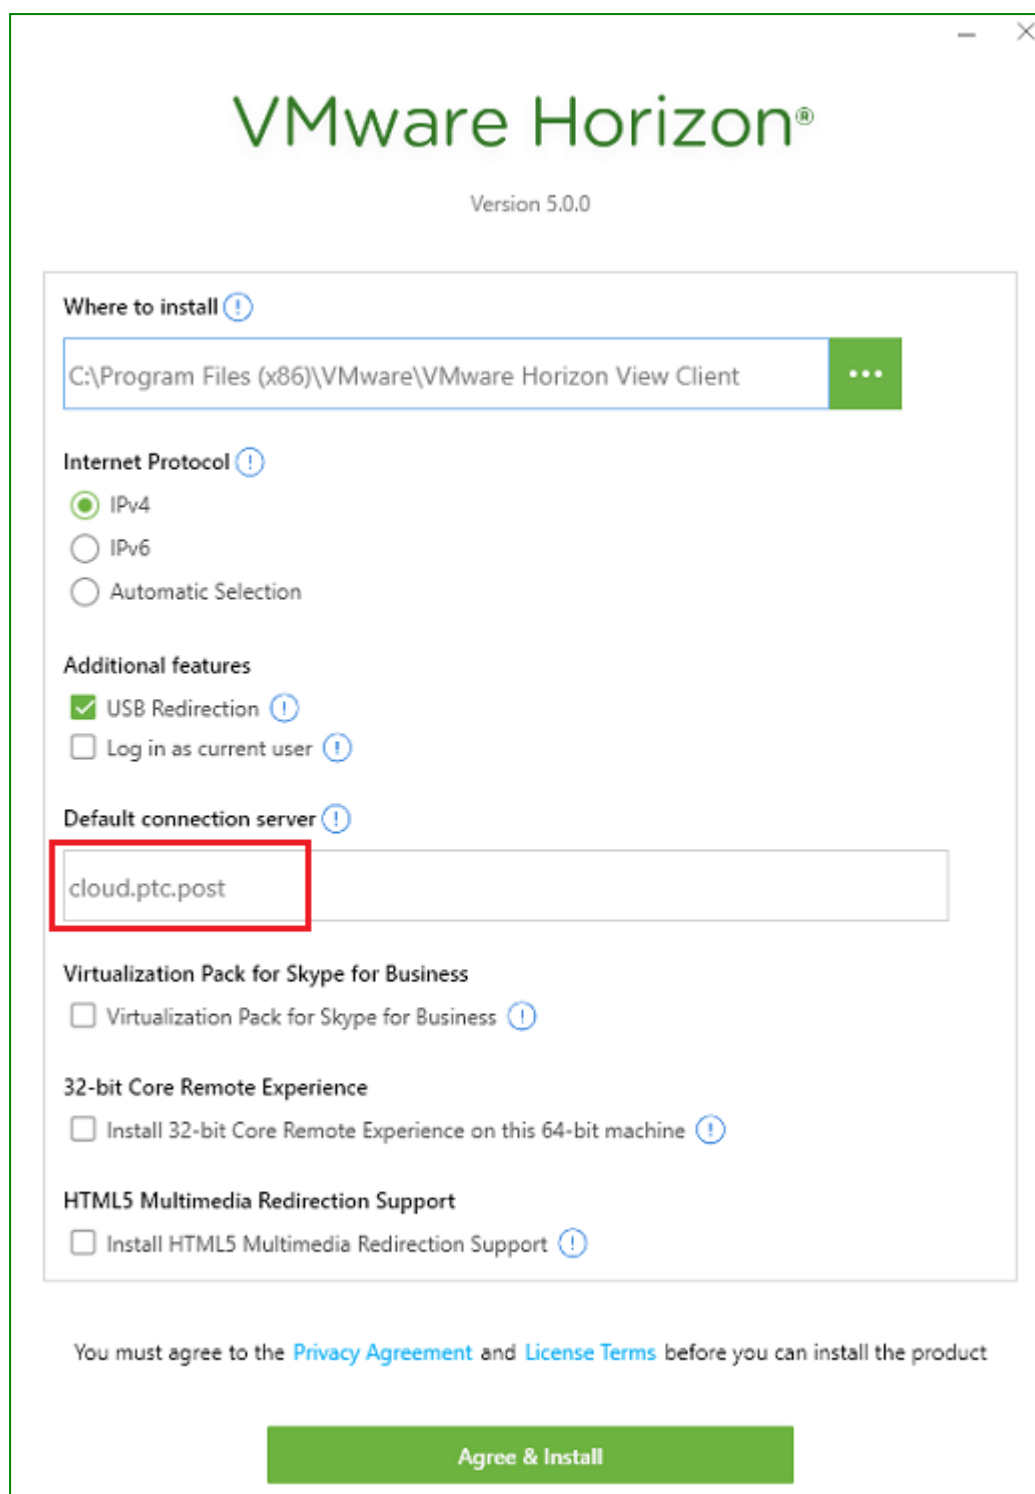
VMware Horizon®

Version 5.0.0

Where to install

C:\Program Files (x86)\VMware\VMware Horizon View Client

...

Internet Protocol

IPv4

IPv6

Automatic Selection

Additional features

USB Redirection

Log in as current user

Default connection server

cloud.ptc.post

Virtualization Pack for Skype for Business

Virtualization Pack for Skype for Business

32-bit Core Remote Experience

Install 32-bit Core Remote Experience on this 64-bit machine

HTML5 Multimedia Redirection Support

Install HTML5 Multimedia Redirection Support

You must agree to the Privacy Agreement and License Terms before you can install the product

Agree & Install